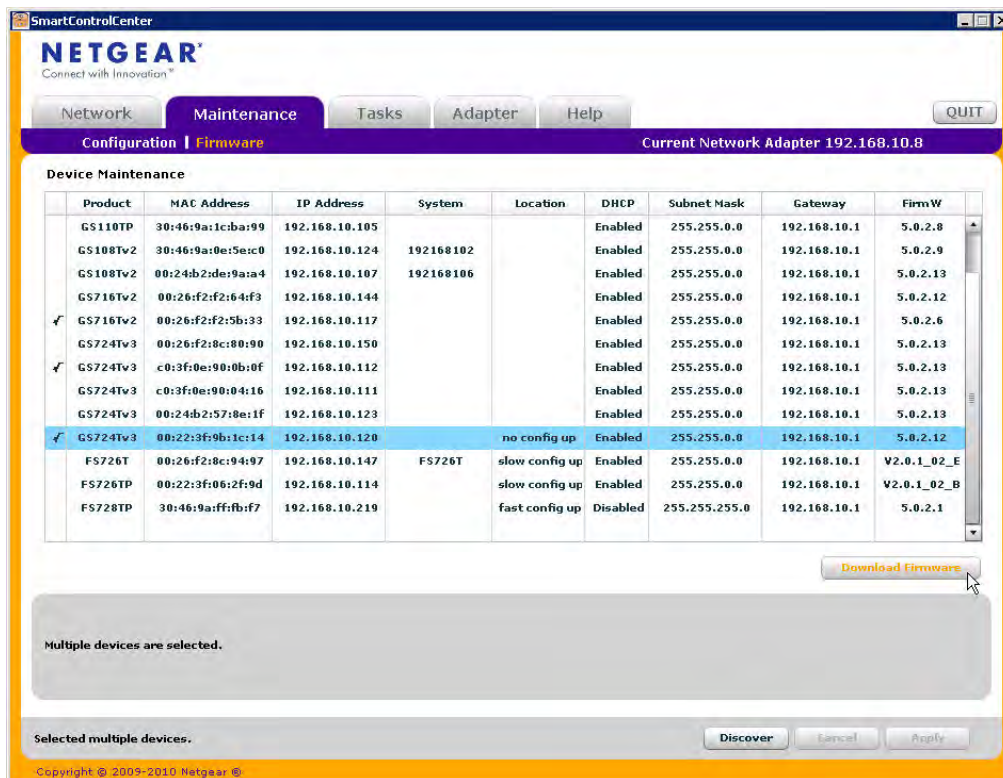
SmartControlCenter

NETGEAR®
Connect with Innovation™

Network | Maintenance | Tasks | Adapter | Help | QUIT

Configuration | Firmware

Current Network Adapter 192.168.10.8

Device Maintenance

| | Product | MAC Address | IP Address | System | Location | DHCP | Subnet Mask | Gateway | FirmW |
|---|---|---|---|---|---|---|---|---|---|
| | GS110TP | 30:46:9a:1c:ba:99 | 192.168.10.105 | | | Enabled | 255.255.0.0 | 192.168.10.1 | 5.0.2.8 |
| | GS108Tv2 | 30:46:9a:0e:5e:c0 | 192.168.10.124 | 192168102 | | Enabled | 255.255.0.0 | 192.168.10.1 | 5.0.2.9 |
| | GS108Tv2 | 00:24:b2:de:9a:a4 | 192.168.10.107 | 192168106 | | Enabled | 255.255.0.0 | 192.168.10.1 | 5.0.2.13 |
| | GS716Tv2 | 00:26:f2:f2:64:f3 | 192.168.10.144 | | | Enabled | 255.255.0.0 | 192.168.10.1 | 5.0.2.12 |
| ✓ | GS716Tv2 | 00:26:f2:f2:5b:33 | 192.168.10.117 | | | Enabled | 255.255.0.0 | 192.168.10.1 | 5.0.2.6 |
| | GS724Tv3 | 00:26:f2:8c:80:90 | 192.168.10.150 | | | Enabled | 255.255.0.0 | 192.168.10.1 | 5.0.2.13 |
| ✓ | GS724Tv3 | c0:3f:0e:90:0b:0f | 192.168.10.112 | | | Enabled | 255.255.0.0 | 192.168.10.1 | 5.0.2.13 |
| | GS724Tv3 | c0:3f:0e:90:04:16 | 192.168.10.111 | | | Enabled | 255.255.0.0 | 192.168.10.1 | 5.0.2.13 |
| | GS724Tv3 | 00:24:b2:57:0e:1f | 192.168.10.123 | | | Enabled | 255.255.0.0 | 192.168.10.1 | 5.0.2.13 |
| ✓ | GS724Tv3 | 00:22:3f:9b:1c:14 | 192.168.10.120 | | no config up | Enabled | 255.255.0.0 | 192.168.10.1 | 5.0.2.12 |
| | FS726T | 00:26:f2:8c:94:97 | 192.168.10.147 | FS726T | slow config up | Enabled | 255.255.0.0 | 192.168.10.1 | V2.0.1_02_E |
| | FS726TP | 00:22:3f:06:2f:9d | 192.168.10.114 | | slow config up | Enabled | 255.255.0.0 | 192.168.10.1 | V2.0.1_02_B |
| | FS728TP | 30:46:9a:ff:fb:f7 | 192.168.10.219 | | fast config up | Disabled | 255.255.255.0 | 192.168.10.1 | 5.0.2.1 |

Download Firmware

Multiple devices are selected.

Selected multiple devices.

Discover | Cancel | Apply

Copyright © 2009-2010 Netgear ®